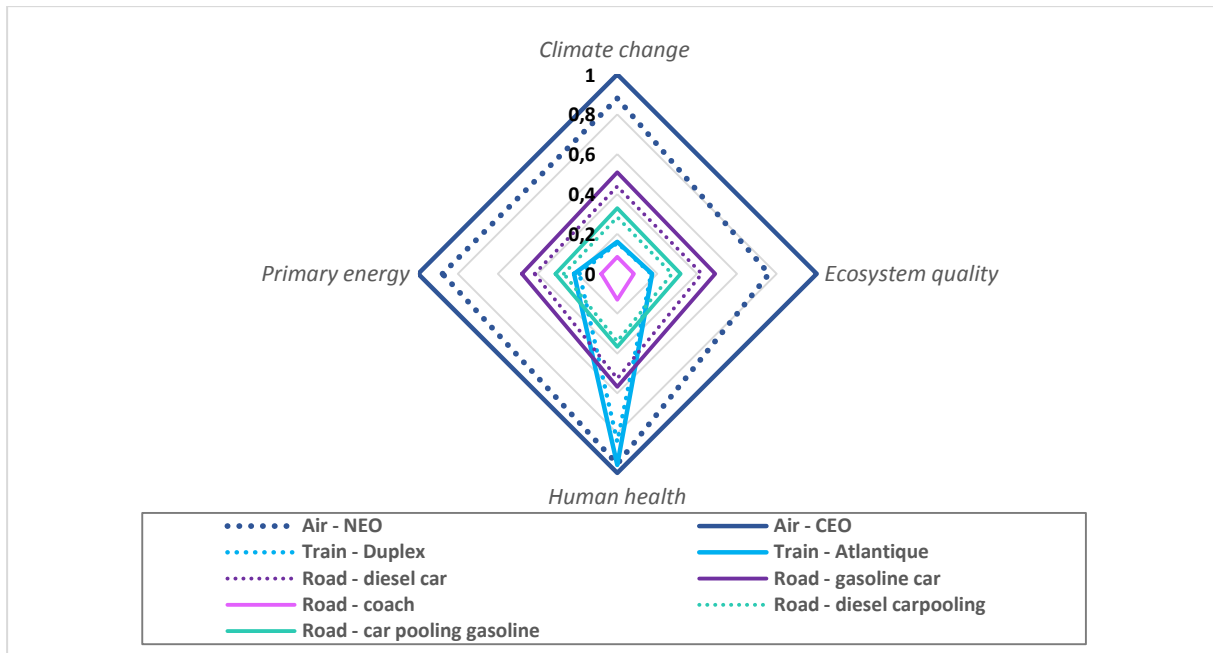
Climate change

1

0,8

0,6

0,4

0,2

0

Primary energy

Ecosystem quality

Human health

Air - NEO
Air - CEO
Train - Duplex
Train - Atlantique
Road - diesel car
Road - gasoline car
Road - coach
Road - diesel carpooling
Road - car pooling gasoline